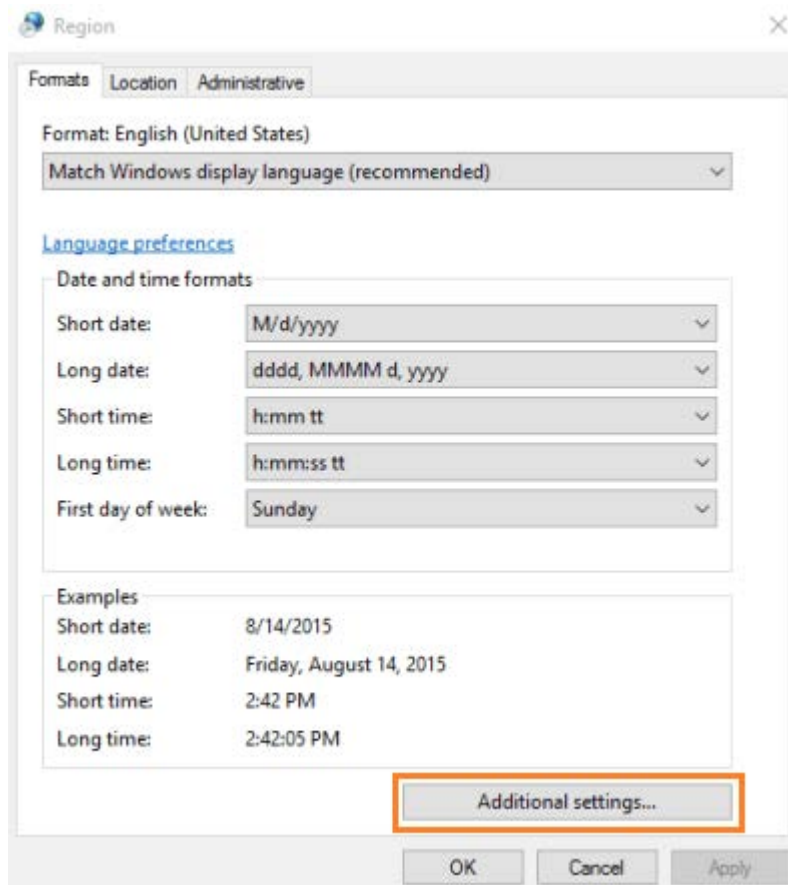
Region

×

Formats Location Administrative

Format: English (United States)

Match Windows display language (recommended)

Language preferences

Date and time formats

Short date: M/d/yyyy

Long date: dddd, MMMM d, yyyy

Short time: h:mm tt

Long time: h:mm:ss tt

First day of week: Sunday

Examples

Short date: 8/14/2015

Long date: Friday, August 14, 2015

Short time: 2:42 PM

Long time: 2:42:05 PM

Additional settings...

OK Cancel Apply